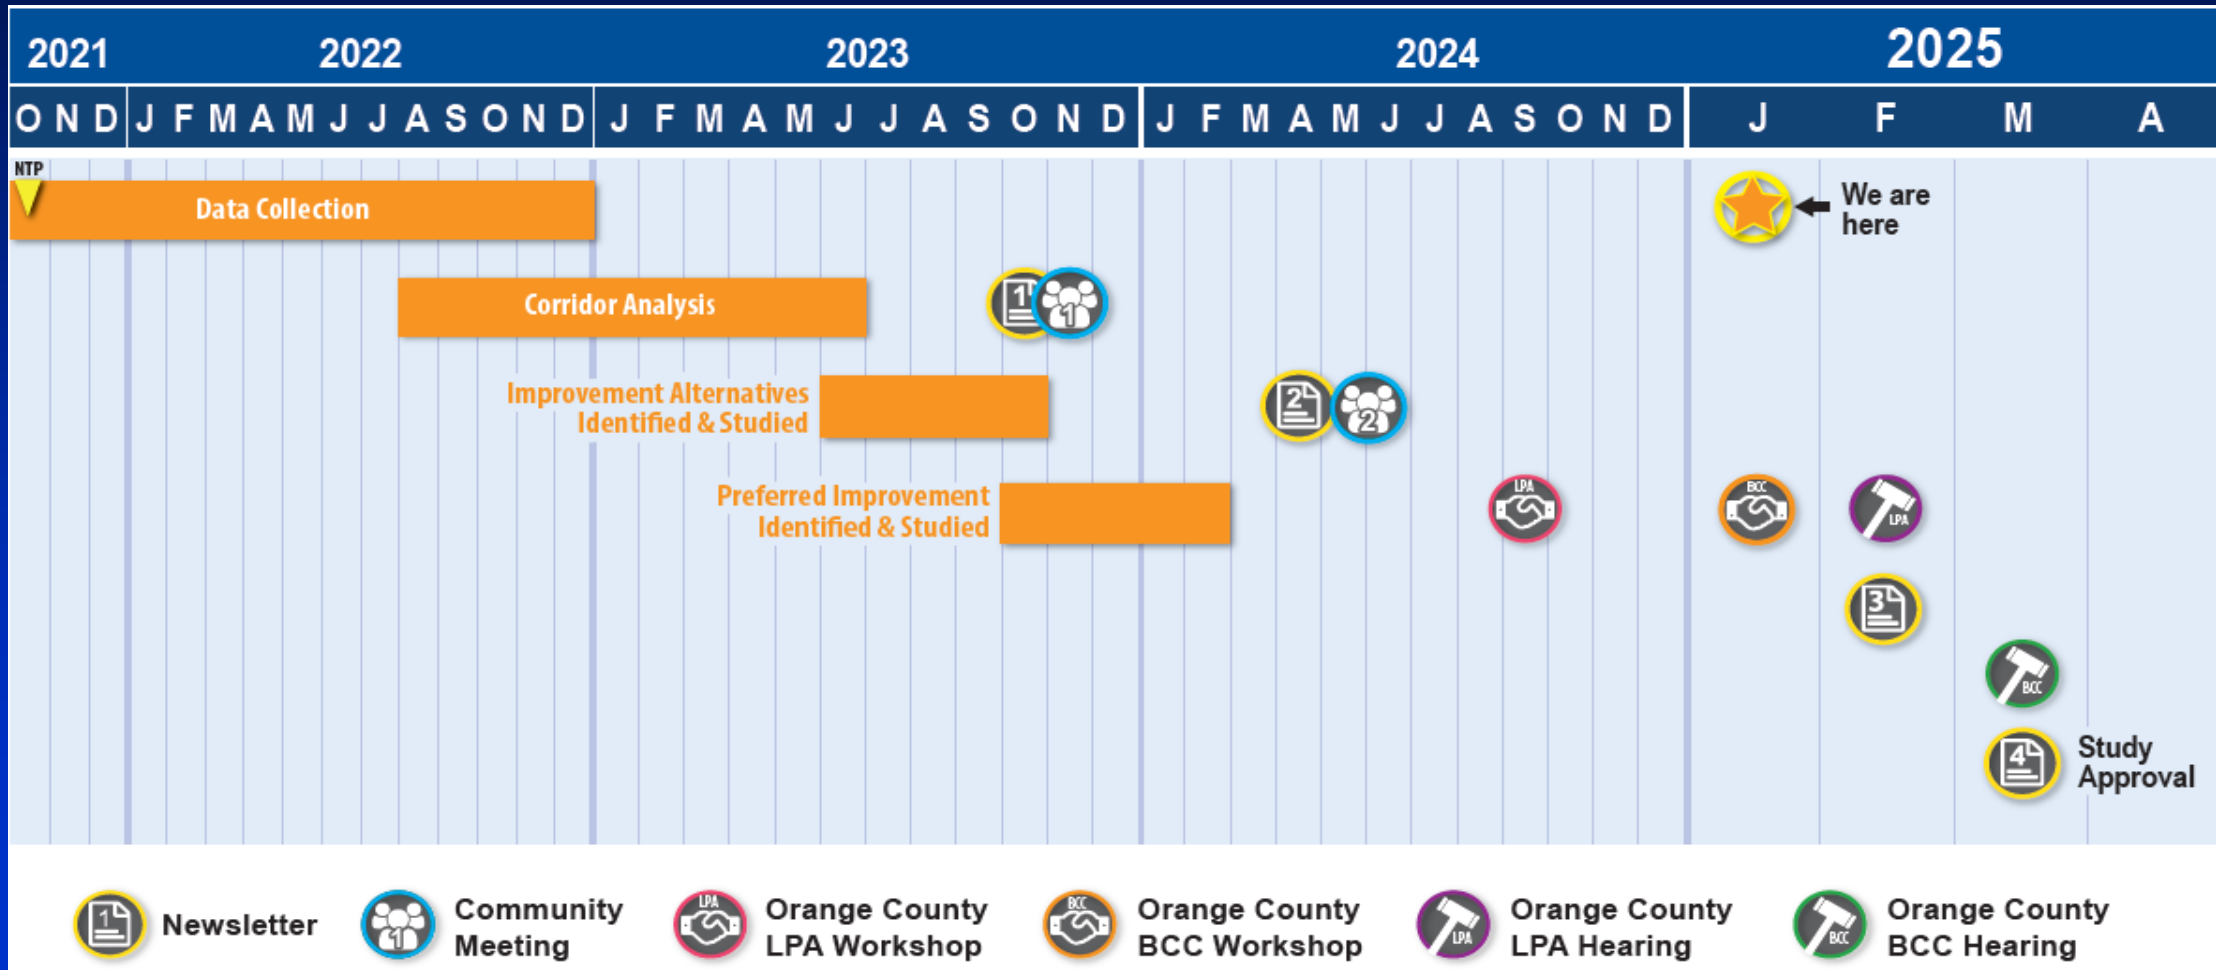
2021 2022 2023 2024 2025

O N D J F M A M J J A S O N D J F M A M J J A S O N D J F M A M J J A S O N D J F M A

NTP

Data Collection

We are here

Corridor Analysis

1 1

Improvement Alternatives Identified & Studied

2 2

Preferred Improvement Identified & Studied

LPA BCC LPA

3

BCC

4 Study Approval

1 Newsletter

1 Community Meeting

LPA Orange County LPA Workshop

BCC Orange County BCC Workshop

LPA Orange County LPA Hearing

BCC Orange County BCC Hearing